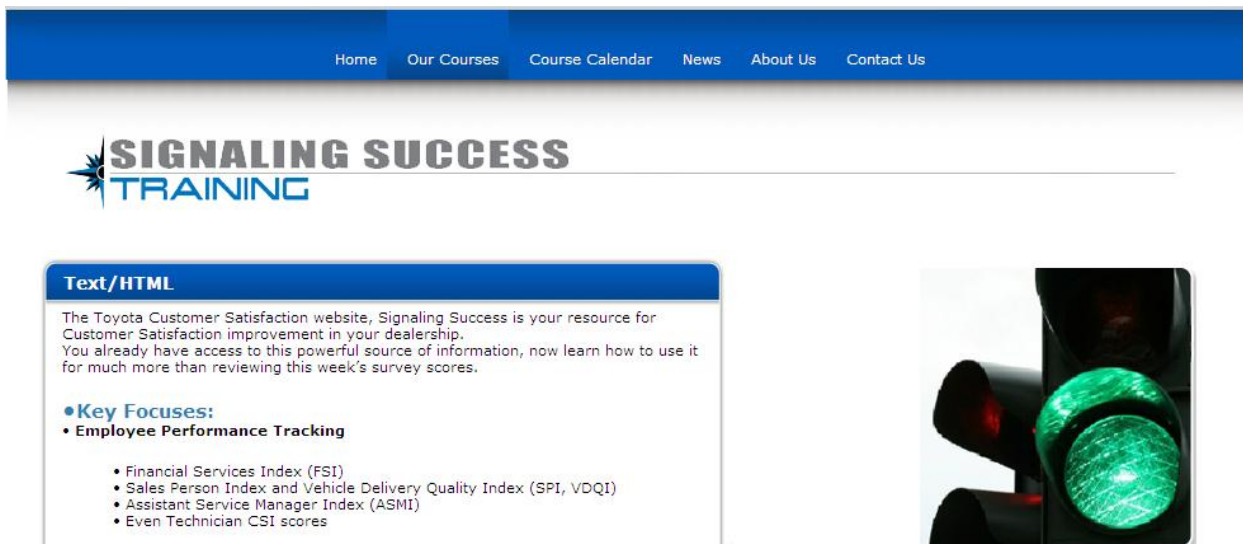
Home Our Courses Course Calendar News About Us Contact Us

SIGNALING SUCCESS
TRAINING

Text/HTML

The Toyota Customer Satisfaction website, Signaling Success is your resource for Customer Satisfaction improvement in your dealership.
You already have access to this powerful source of information, now learn how to use it for much more than reviewing this week's survey scores.

•Key Focuses:
• Employee Performance Tracking

• Financial Services Index (FSI)
• Sales Person Index and Vehicle Delivery Quality Index (SPI, VDQI)
• Assistant Service Manager Index (ASMI)
• Even Technician CSI scores